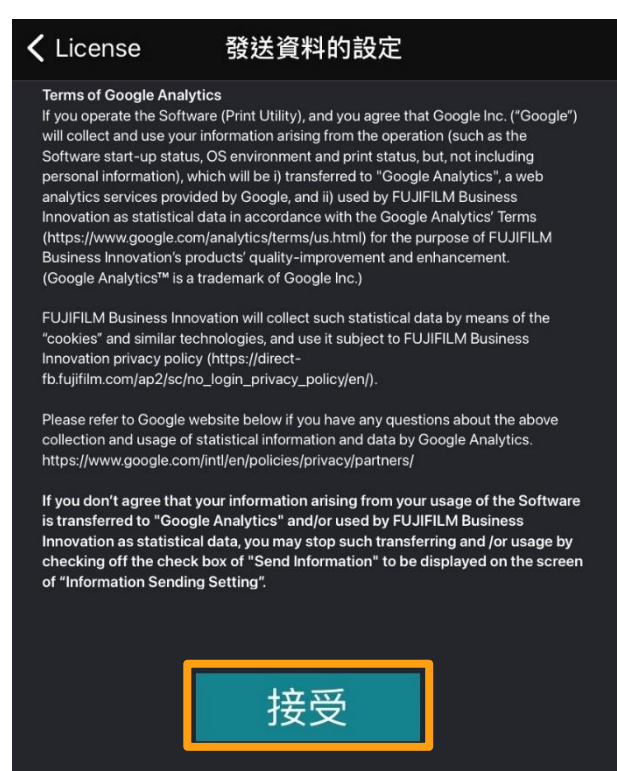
License 發送資料的設定

Terms of Google Analytics
If you operate the Software (Print Utility), and you agree that Google Inc. ("Google") will collect and use your information arising from the operation (such as the Software start-up status, OS environment and print status, but, not including personal information), which will be i) transferred to "Google Analytics", a web analytics services provided by Google, and ii) used by FUJIFILM Business Innovation as statistical data in accordance with the Google Analytics' Terms (https://www.google.com/analytics/terms/us.html) for the purpose of FUJIFILM Business Innovation's products' quality-improvement and enhancement.
(Google Analytics™ is a trademark of Google Inc.)

FUJIFILM Business Innovation will collect such statistical data by means of the "cookies" and similar technologies, and use it subject to FUJIFILM Business Innovation privacy policy (https://direct-fb.fujifilm.com/ap2/sc/no_login_privacy_policy/en/).

Please refer to Google website below if you have any questions about the above collection and usage of statistical information and data by Google Analytics.
https://www.google.com/intl/en/policies/privacy/partners/

If you don't agree that your information arising from your usage of the Software is transferred to "Google Analytics" and/or used by FUJIFILM Business Innovation as statistical data, you may stop such transferring and /or usage by checking off the check box of "Send Information" to be displayed on the screen of "Information Sending Setting".

接受